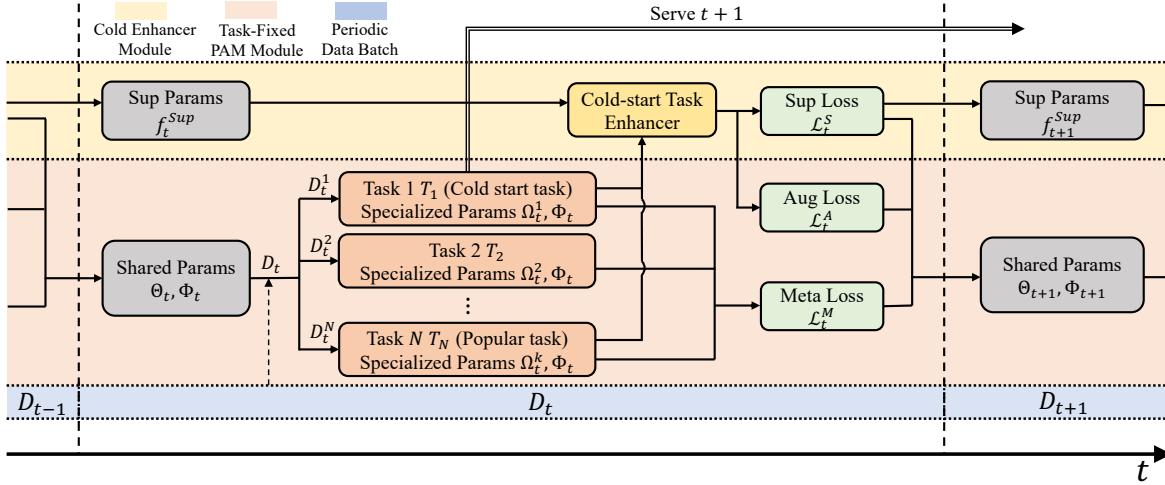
Cold Enhancer Module

Task-Fixed PAM Module

Periodic Data Batch

Serve $t+1$

Sup Params $f_t^{Sup}$

Cold-start Task Enhancer

Sup Loss $\mathcal{L}_t^S$

Sup Params $f_{t+1}^{Sup}$

$D_t^1$

Task 1 $T_1$ (Cold start task) Specialized Params $\Omega_t^1, \Phi_t$

Aug Loss $\mathcal{L}_t^A$

$D_t^2$

Task 2 $T_2$ Specialized Params $\Omega_t^2, \Phi_t$

Shared Params $\Theta_t, \Phi_t$

$D_t$

Shared Params $\Theta_{t+1}, \Phi_{t+1}$

⋮

Meta Loss $\mathcal{L}_t^M$

$D_t^N$

Task $N$ $T_N$ (Popular task) Specialized Params $\Omega_t^k, \Phi_t$

$D_{t-1}$

$D_t$

$D_{t+1}$

$t$